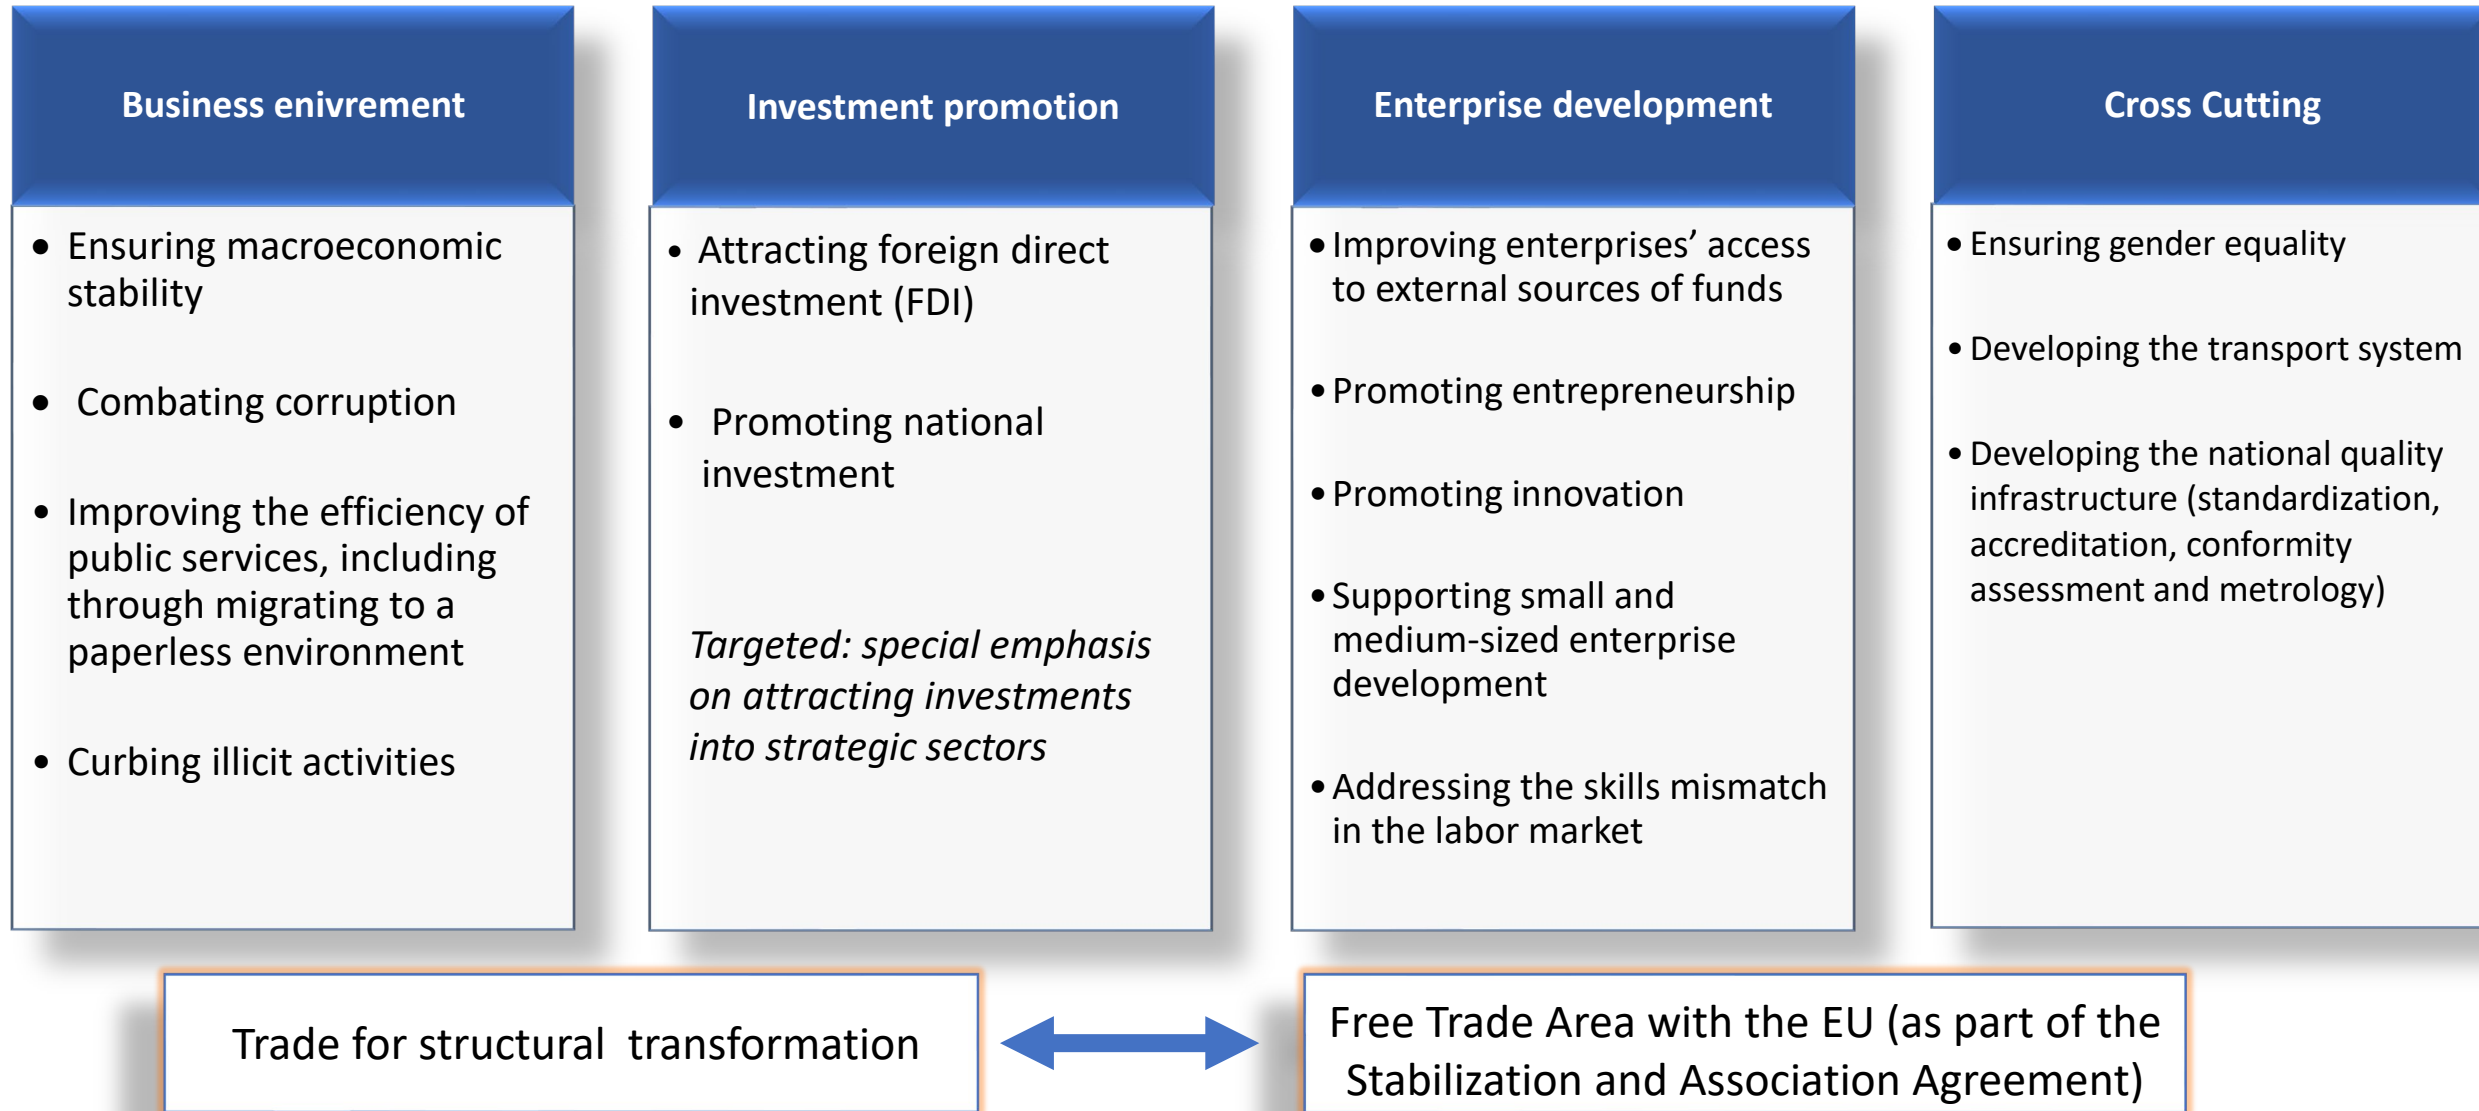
Business enivrement

- Ensuring macroeconomic stability
- Combating corruption
- Improving the efficiency of public services, including through migrating to a paperless environment
- Curbing illicit activities

Investment promotion

- Attracting foreign direct investment (FDI)
- Promoting national investment

*Targeted: special emphasis on attracting investments into strategic sectors*

Enterprise development

- Improving enterprises' access to external sources of funds
- Promoting entrepreneurship
- Promoting innovation
- Supporting small and medium-sized enterprise development
- Addressing the skills mismatch in the labor market

Cross Cutting

- Ensuring gender equality
- Developing the transport system
- Developing the national quality infrastructure (standardization, accreditation, conformity assessment and metrology)

Trade for structural transformation

Free Trade Area with the EU (as part of the Stabilization and Association Agreement)